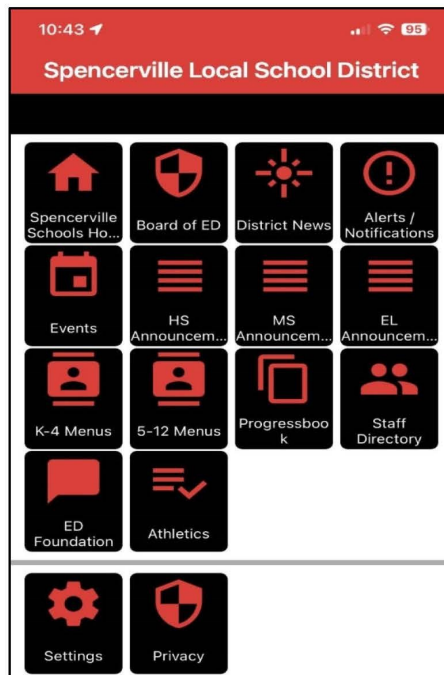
10:43

95

Spencerville Local School District

Spencerville Schools Ho...

Board of ED

District News

Alerts / Notifications

Events

HS Announcem...

MS Announcem...

EL Announcem...

K-4 Menus

5-12 Menus

Progressboo k

Staff Directory

ED Foundation

Athletics

Settings

Privacy